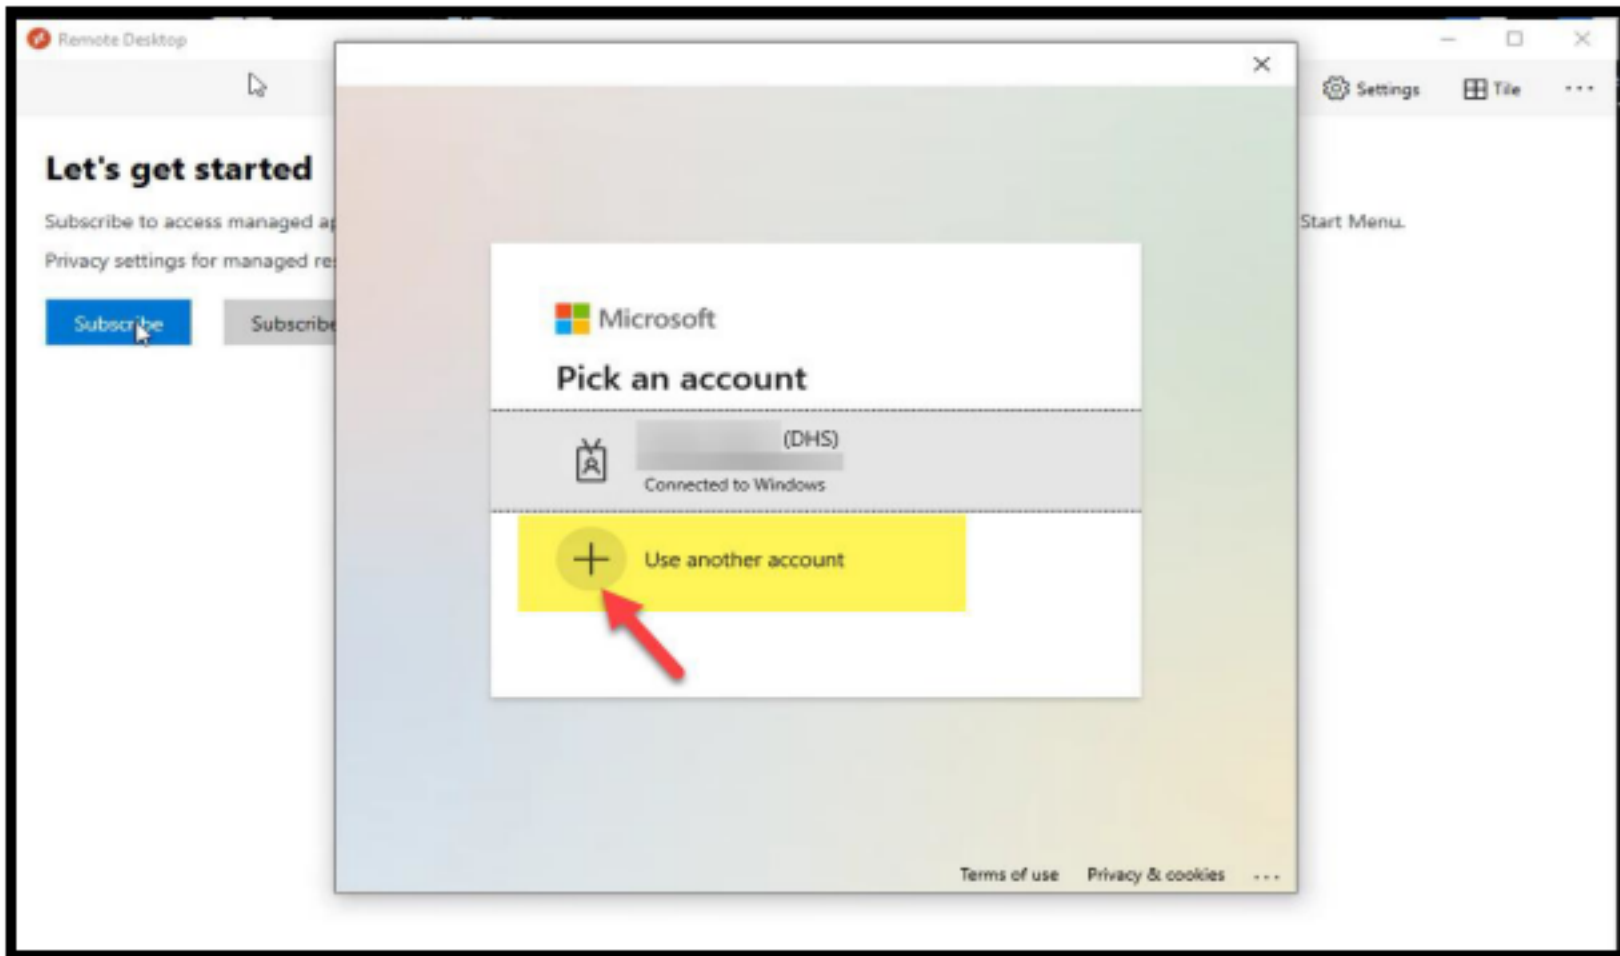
Remote Desktop

Settings Tile ...

Let's get started

Subscribe to access managed a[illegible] Start Menu.

Privacy settings for managed re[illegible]

Subscribe Subscribe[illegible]

Microsoft

Pick an account

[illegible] (DHS)
Connected to Windows

Use another account

Terms of use Privacy & cookies ...